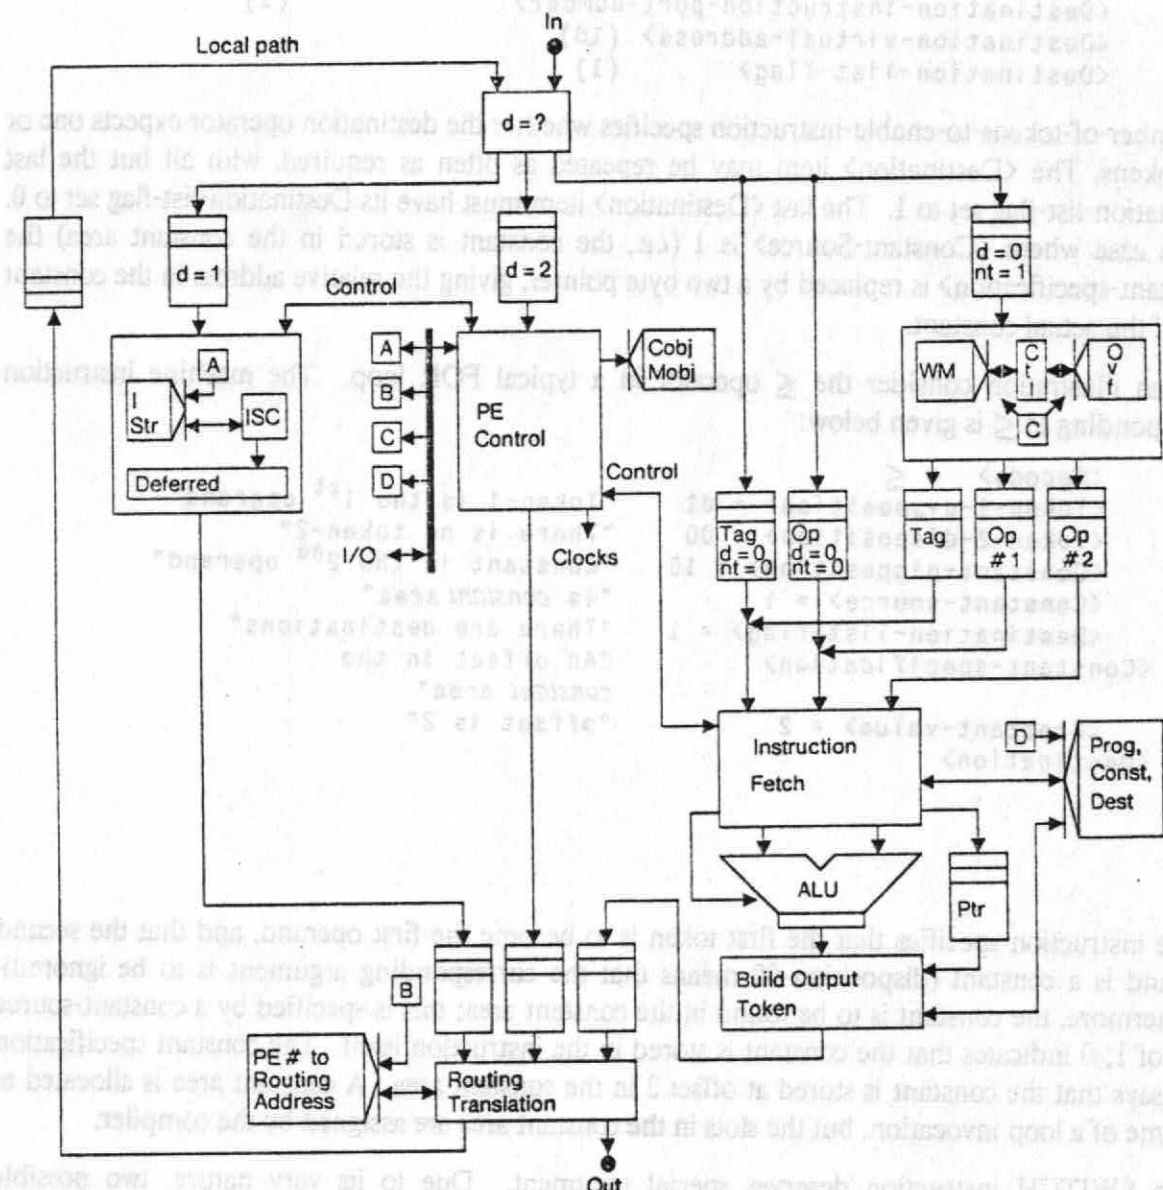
In

Local path

d = ?

d = 1

d = 2

d = 0
nt = 1

Control

A

I
Str

ISC

Deferred

A

B

C

D

PE
Control

Cobj
Mobj

WM

C
t

O
v
f

C

Control

I/O

Clocks

Tag
d = 0
nt = 0

Op
d = 0
nt = 0

Tag

Op
# 1

Op
# 2

Instruction

Fetch

D

Prog,
Const,
Dest

ALU

Ptr

Build Output
Token

B

PE # to
Routing
Address

Routing
Translation

Out